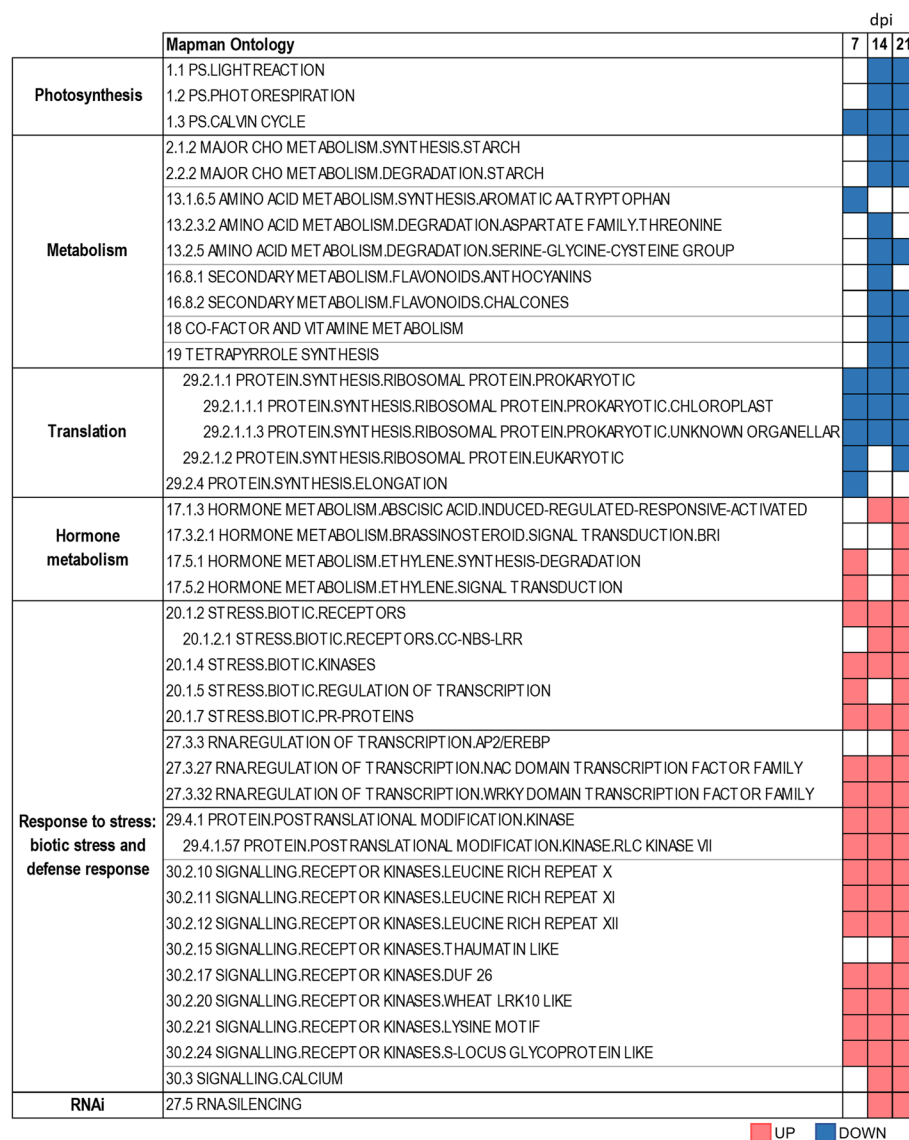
dpi

| | Mapman Ontology | 7 | 14 | 21 |
|---|---|---|---|---|
| Photosynthesis | 1.1 PS.LIGHTREACTION | | | |
| | 1.2 PS.PHOTORESPIRATION | | | |
| | 1.3 PS.CALVIN CYCLE | | | |
| Metabolism | 2.1.2 MAJOR CHO METABOLISM.SYNTHESIS.STARCH | | | |
| | 2.2.2 MAJOR CHO METABOLISM.DEGRADATION.STARCH | | | |
| | 13.1.6.5 AMINO ACID METABOLISM.SYNTHESIS.AROMATIC AA.TRYPTOPHAN | | | |
| | 13.2.3.2 AMINO ACID METABOLISM.DEGRADATION.ASPARTATE FAMILY.THREONINE | | | |
| | 13.2.5 AMINO ACID METABOLISM.DEGRADATION.SERINE-GLYCINE-CYSTEINE GROUP | | | |
| | 16.8.1 SECONDARY METABOLISM.FLAVONOIDS.ANTHOCYANINS | | | |
| | 16.8.2 SECONDARY METABOLISM.FLAVONOIDS.CHALCONES | | | |
| | 18 CO-FACTOR AND VITAMINE METABOLISM | | | |
| | 19 TETRAPYRROLE SYNTHESIS | | | |
| Translation | 29.2.1.1 PROTEIN.SYNTHESIS.RIBOSOMAL PROTEIN.PROKARYOTIC | | | |
| | 29.2.1.1.1 PROTEIN.SYNTHESIS.RIBOSOMAL PROTEIN.PROKARYOTIC.CHLOROPLAST | | | |
| | 29.2.1.1.3 PROTEIN.SYNTHESIS.RIBOSOMAL PROTEIN.PROKARYOTIC.UNKNOWN ORGANELLAR | | | |
| | 29.2.1.2 PROTEIN.SYNTHESIS.RIBOSOMAL PROTEIN.EUKARYOTIC | | | |
| | 29.2.4 PROTEIN.SYNTHESIS.ELONGATION | | | |
| Hormone metabolism | 17.1.3 HORMONE METABOLISM.ABSCISIC ACID.INDUCED-REGULATED-RESPONSIVE-ACTIVATED | | | |
| | 17.3.2.1 HORMONE METABOLISM.BRASSINOSTEROID.SIGNAL TRANSDUCTION.BRI | | | |
| | 17.5.1 HORMONE METABOLISM.ETHYLENE.SYNTHESIS-DEGRADATION | | | |
| | 17.5.2 HORMONE METABOLISM.ETHYLENE.SIGNAL TRANSDUCTION | | | |
| Response to stress: biotic stress and defense response | 20.1.2 STRESS.BIOTIC.RECEPTORS | | | |
| | 20.1.2.1 STRESS.BIOTIC.RECEPTORS.CC-NBS-LRR | | | |
| | 20.1.4 STRESS.BIOTIC.KINASES | | | |
| | 20.1.5 STRESS.BIOTIC.REGULATION OF TRANSCRIPTION | | | |
| | 20.1.7 STRESS.BIOTIC.PR-PROTEINS | | | |
| | 27.3.3 RNA.REGULATION OF TRANSCRIPTION.AP2/EREBP | | | |
| | 27.3.27 RNA.REGULATION OF TRANSCRIPTION.NAC DOMAIN TRANSCRIPTION FACTOR FAMILY | | | |
| | 27.3.32 RNA.REGULATION OF TRANSCRIPTION.WRKY DOMAIN TRANSCRIPTION FACTOR FAMILY | | | |
| | 29.4.1 PROTEIN.POSTRANSLATIONAL MODIFICATION.KINASE | | | |
| | 29.4.1.57 PROTEIN.POSTRANSLATIONAL MODIFICATION.KINASE.RLC KINASE VII | | | |
| | 30.2.10 SIGNALLING.RECEPTOR KINASES.LEUCINE RICH REPEAT X | | | |
| | 30.2.11 SIGNALLING.RECEPTOR KINASES.LEUCINE RICH REPEAT XI | | | |
| | 30.2.12 SIGNALLING.RECEPTOR KINASES.LEUCINE RICH REPEAT XII | | | |
| | 30.2.15 SIGNALLING.RECEPTOR KINASES.THAUMATIN LIKE | | | |
| | 30.2.17 SIGNALLING.RECEPTOR KINASES.DUF 26 | | | |
| | 30.2.20 SIGNALLING.RECEPTOR KINASES.WHEAT LRK10 LIKE | | | |
| | 30.2.21 SIGNALLING.RECEPTOR KINASES.LYSINE MOTIF | | | |
| | 30.2.24 SIGNALLING.RECEPTOR KINASES.S-LOCUS GLYCOPROTEIN LIKE | | | |
| | 30.3 SIGNALLING.CALCIUM | | | |
| RNAi | 27.5 RNA.SILENCING | | | |

UP DOWN